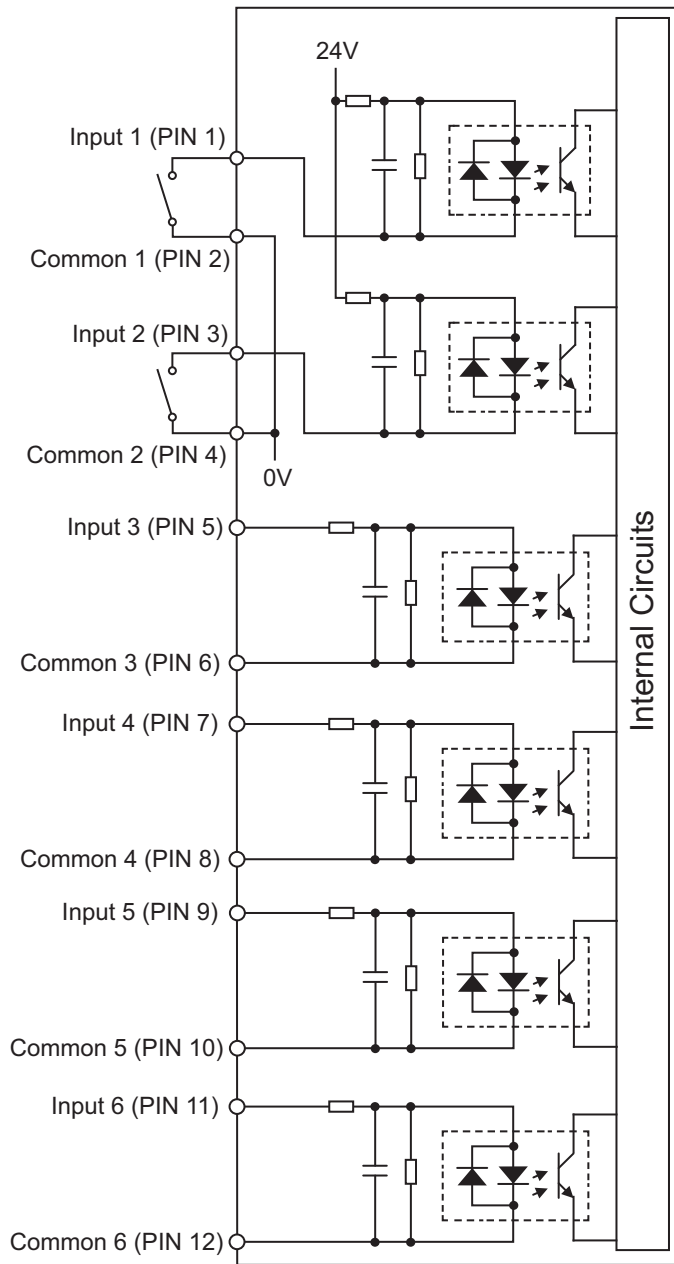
24V

Input 1 (PIN 1)

Common 1 (PIN 2)

Input 2 (PIN 3)

Common 2 (PIN 4)

0V

Input 3 (PIN 5)

Common 3 (PIN 6)

Input 4 (PIN 7)

Common 4 (PIN 8)

Input 5 (PIN 9)

Common 5 (PIN 10)

Input 6 (PIN 11)

Common 6 (PIN 12)

Internal Circuits